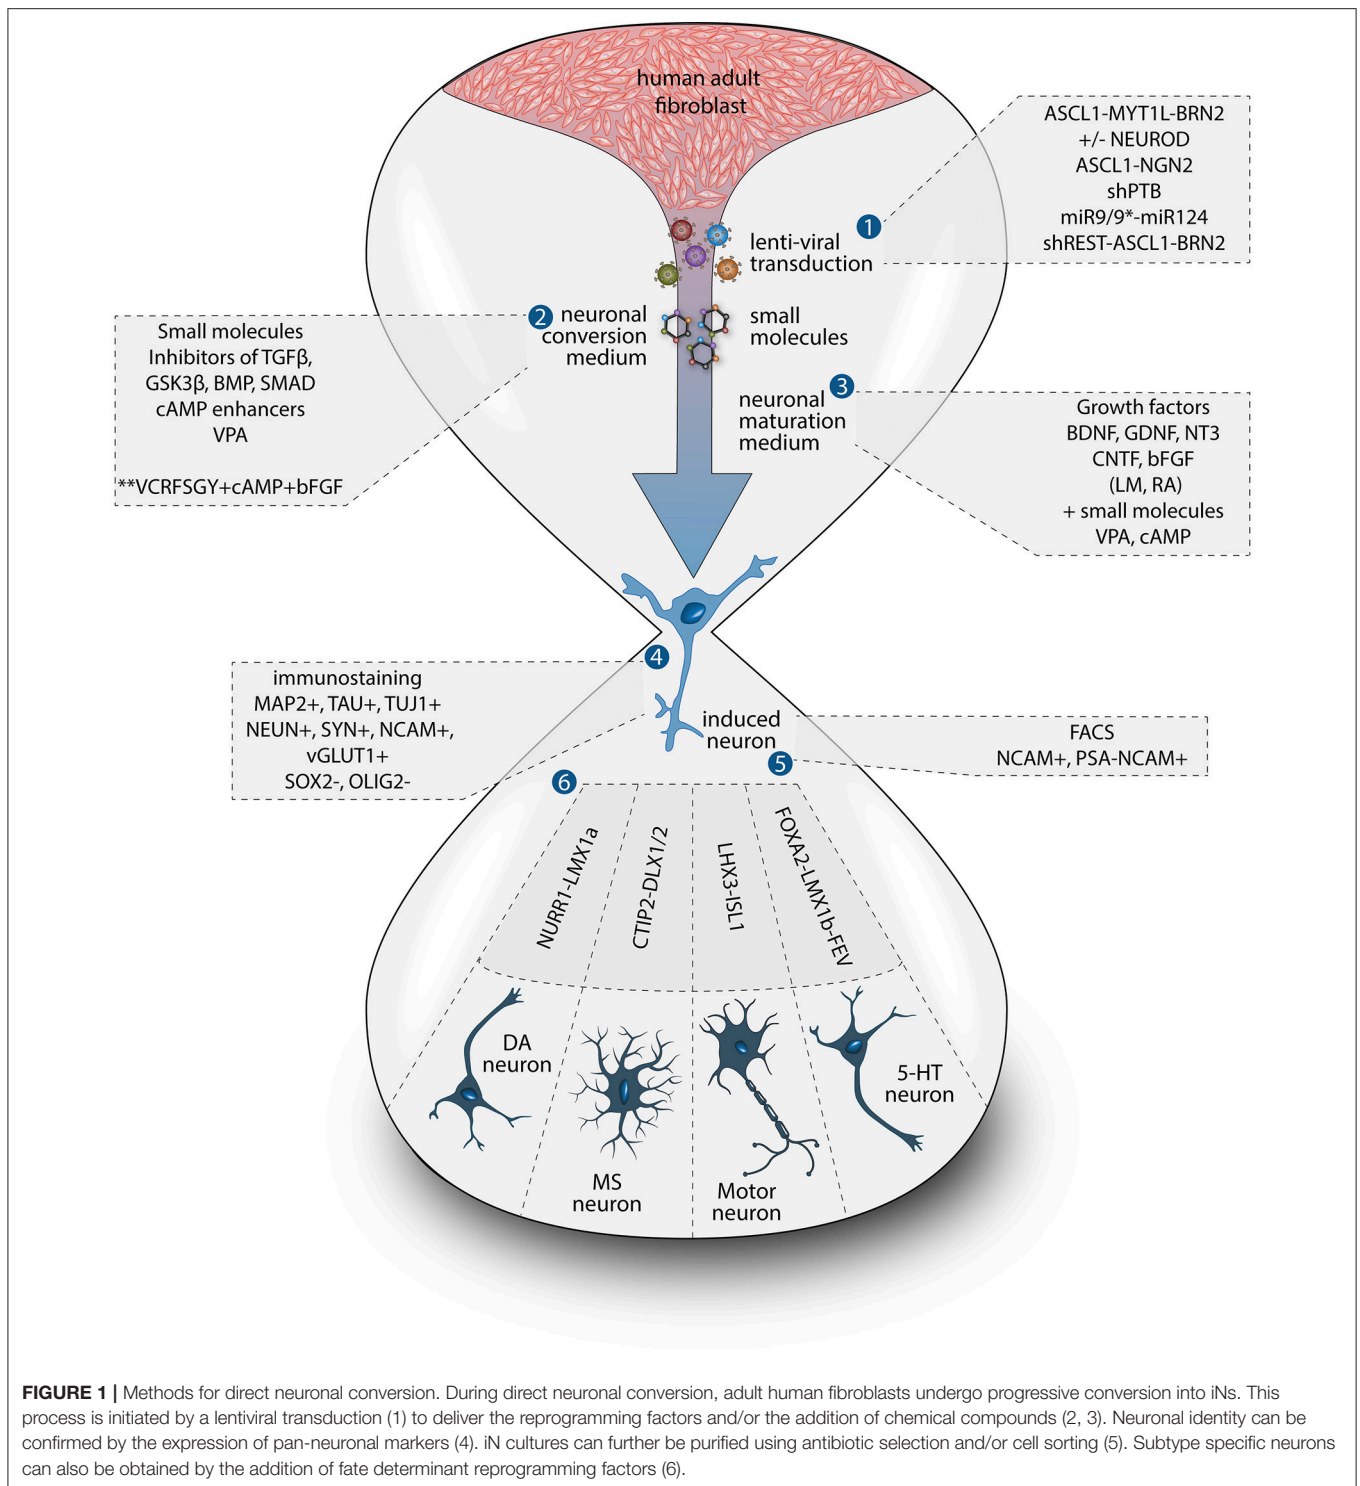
human adult fibroblast

ASCL1-MYT1L-BRN2
+/- NEUROD
ASCL1-NGN2
shPTB
miR9/9*-miR124
shREST-ASCL1-BRN2

1

lenti-viral transduction

Small molecules
Inhibitors of TGFβ, GSK3β, BMP, SMAD
cAMP enhancers
VPA

**VCRFSGY+cAMP+bFGF

2 neuronal conversion medium

small molecules

3 neuronal maturation medium

Growth factors
BDNF, GDNF, NT3
CNTF, bFGF
(LM, RA)
+ small molecules
VPA, cAMP

4

immunostaining
MAP2+, TAU+, TUJ1+
NEUN+, SYN+, NCAM+,
vGLUT1+
SOX2-, OLIG2-

induced neuron

5

FACS
NCAM+, PSA-NCAM+

6

NURR1-LMX1a
CTIP2-DLX1/2
LHX3-ISL1
FOXA2-LMX1b-FEV

DA neuron
MS neuron
Motor neuron
5-HT neuron

FIGURE 1 | Methods for direct neuronal conversion. During direct neuronal conversion, adult human fibroblasts undergo progressive conversion into iNs. This process is initiated by a lentiviral transduction (1) to deliver the reprogramming factors and/or the addition of chemical compounds (2, 3). Neuronal identity can be confirmed by the expression of pan-neuronal markers (4). iN cultures can further be purified using antibiotic selection and/or cell sorting (5). Subtype specific neurons can also be obtained by the addition of fate determinant reprogramming factors (6).